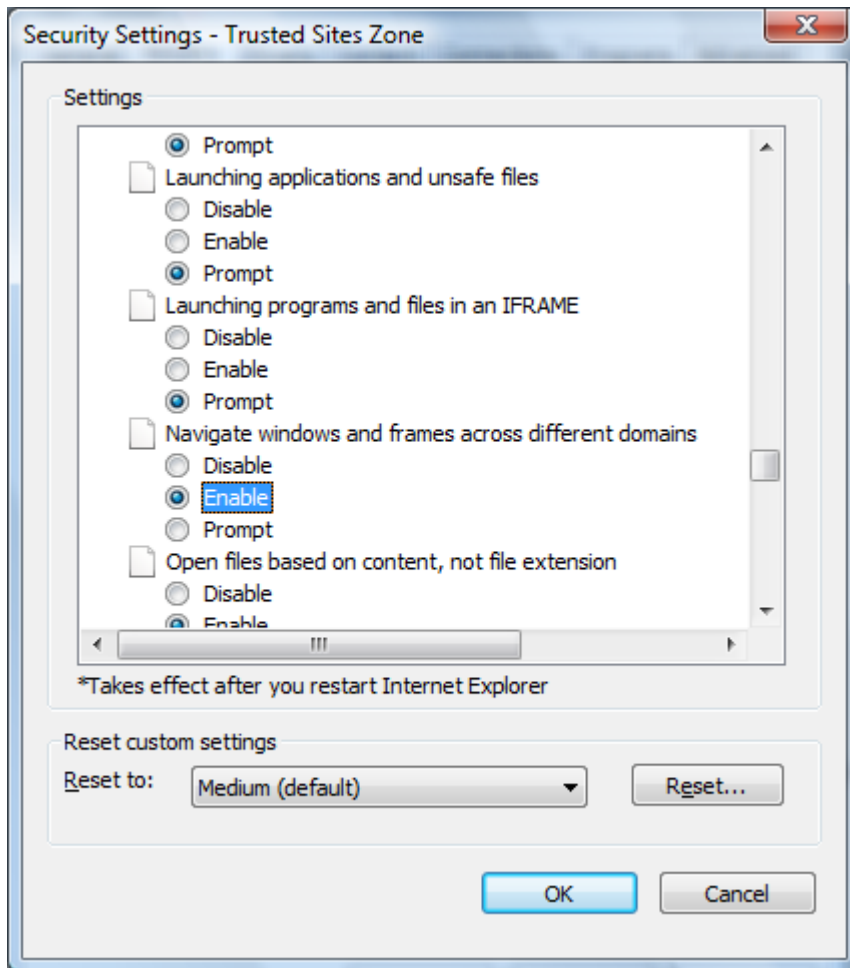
Security Settings - Trusted Sites Zone

Settings

Prompt
Launching applications and unsafe files
Disable
Enable
Prompt
Launching programs and files in an IFRAME
Disable
Enable
Prompt
Navigate windows and frames across different domains
Disable
Enable
Prompt
Open files based on content, not file extension
Disable
Enable

*Takes effect after you restart Internet Explorer

Reset custom settings
Reset to: Medium (default) Reset...

OK Cancel